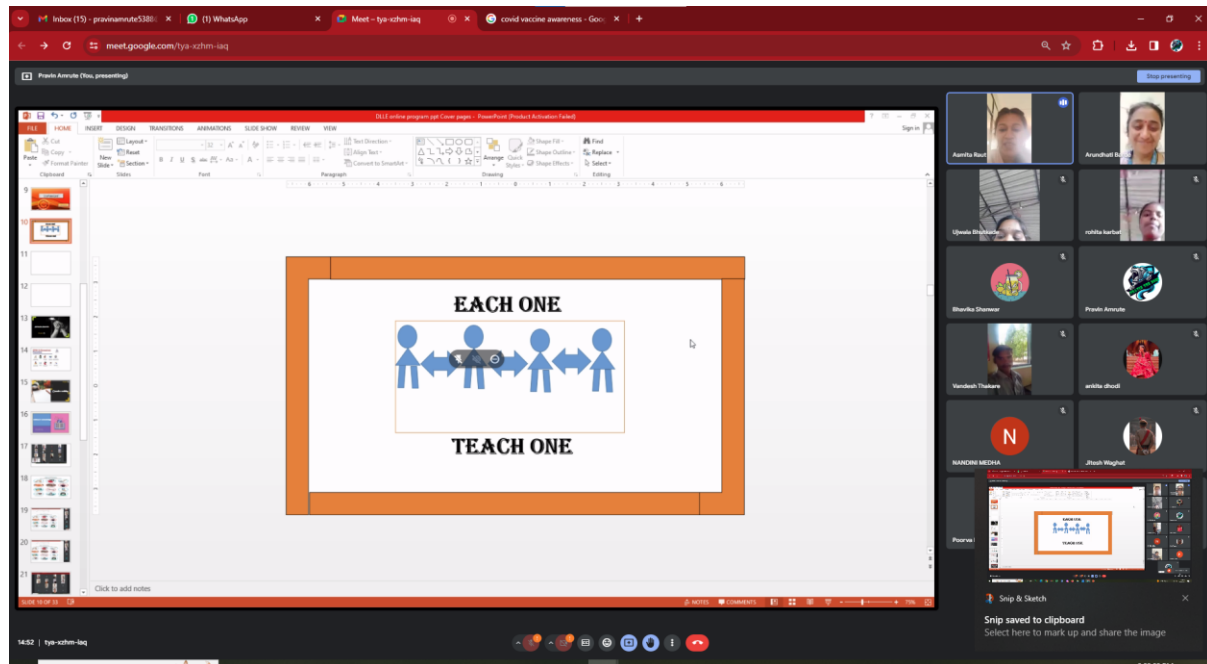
Inbox (15) - pravinamrute5388
(1) WhatsApp
Meet – tya-xzhm-iaq
covid vaccine awareness - Goo
meet.google.com/tya-xzhm-iaq

Pravin Amrute (You, presenting)
Stop presenting

DLLE online program ppt Cover pages - PowerPoint (Product Activation Failed)
FILE HOME INSERT DESIGN TRANSITIONS ANIMATIONS SLIDE SHOW REVIEW VIEW
Sign in
Cut Copy Format Painter Paste Clipboard
New Slide Layout Reset Section Slides
Font
Text Direction Align Text Convert to SmartArt Paragraph
Arrange Quick Styles Shape Fill Shape Outline Shape Effects Drawing
Find Replace Select Editing

EACH ONE

TEACH ONE

Click to add notes
SLIDE 10 OF 33
NOTES COMMENTS 75%

Asmita Raut
Arundhati B
Ujwala Bhu
rohita karbat
Bhavika Shanwar
Pravin Amrute
Vandesh Thakare
ankita dhodi
N
NANDINI MEDHA
Jitesh Waghat
Poorva

EACH ONE
TEACH ONE

Snip & Sketch
Snip saved to clipboard
Select here to mark up and share the image

14:52 | tya-xzhm-iaq